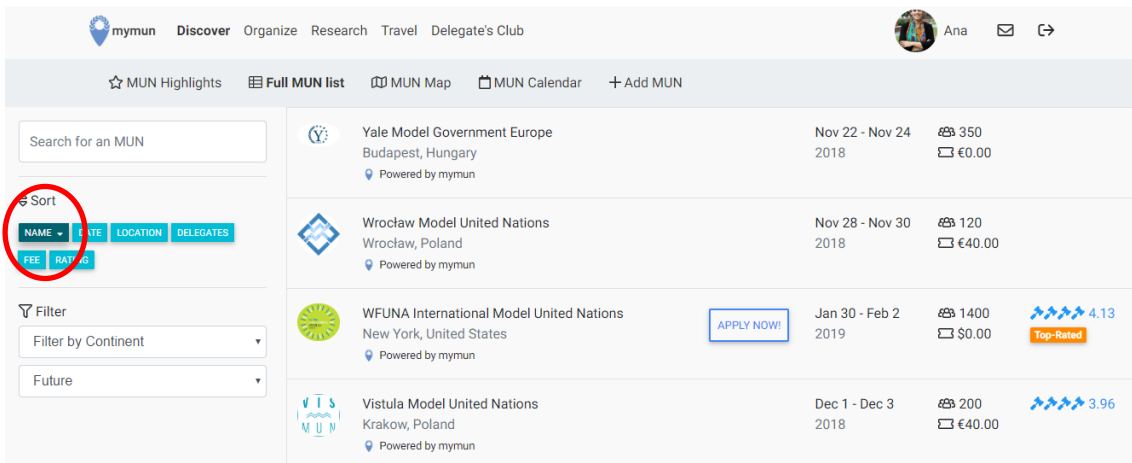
mymun Discover Organize Research Travel Delegate's Club

Ana

MUN Highlights Full MUN list MUN Map MUN Calendar + Add MUN

Search for an MUN

Sort

NAME DATE LOCATION DELEGATES FEE RATING

Filter

Filter by Continent

Future

Yale Model Government Europe
Budapest, Hungary
Powered by mymun
Nov 22 - Nov 24
2018
350
€0.00

Wrocław Model United Nations
Wrocław, Poland
Powered by mymun
Nov 28 - Nov 30
2018
120
€40.00

WFUNA International Model United Nations
New York, United States
Powered by mymun
APPLY NOW!
Jan 30 - Feb 2
2019
1400
$0.00
4.13
Top-Rated

Vistula Model United Nations
Krakow, Poland
Powered by mymun
Dec 1 - Dec 3
2018
200
€40.00
3.96